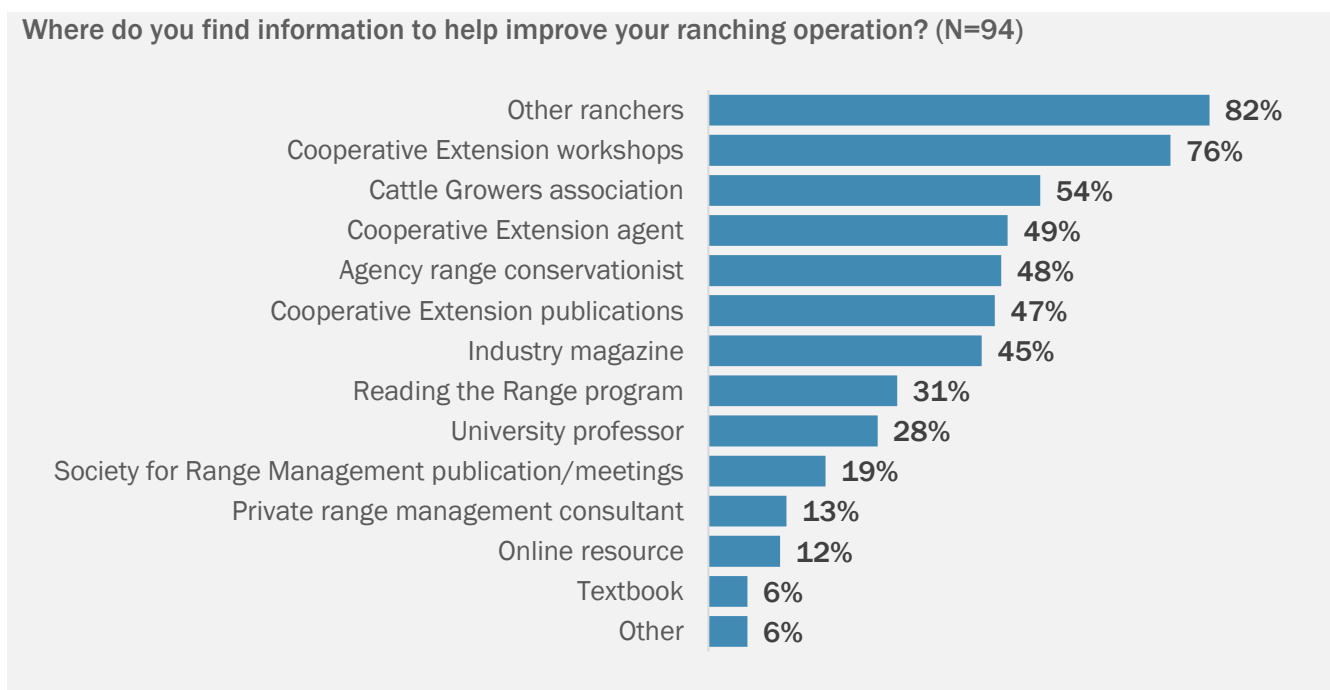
Where do you find information to help improve your ranching operation? (N=94)

Other ranchers 82%
Cooperative Extension workshops 76%
Cattle Growers association 54%
Cooperative Extension agent 49%
Agency range conservationist 48%
Cooperative Extension publications 47%
Industry magazine 45%
Reading the Range program 31%
University professor 28%
Society for Range Management publication/meetings 19%
Private range management consultant 13%
Online resource 12%
Textbook 6%
Other 6%